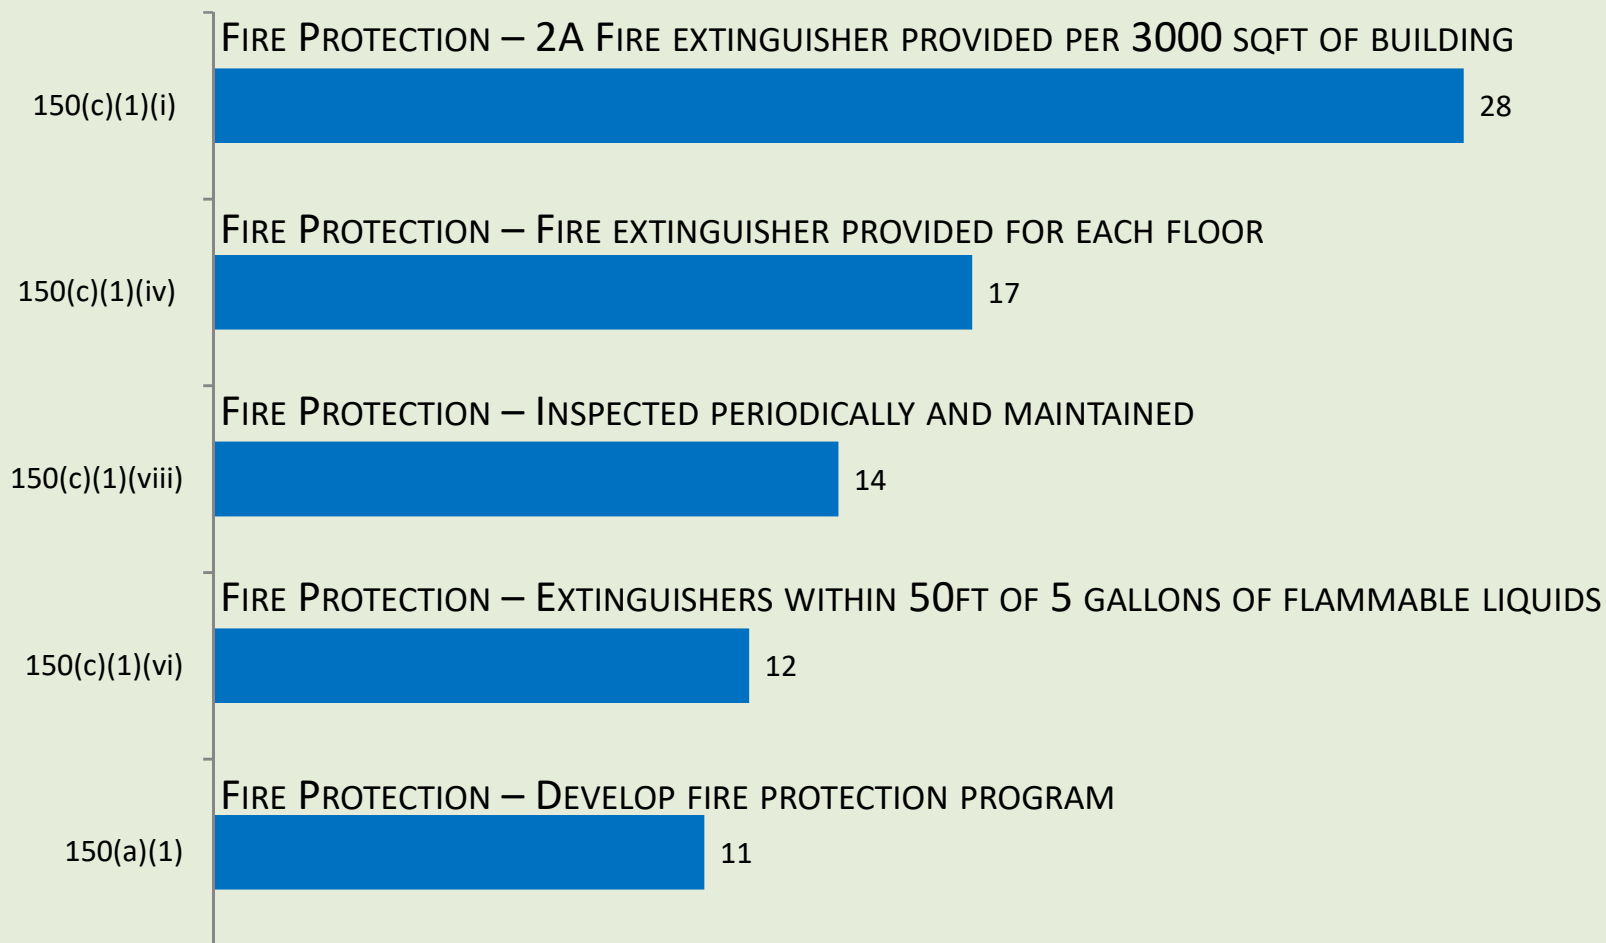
Fire Protection – 2A Fire extinguisher provided per 3000 sqft of building

150(c)(1)(i)

28

Fire Protection – Fire extinguisher provided for each floor

150(c)(1)(iv)

17

Fire Protection – Inspected periodically and maintained

150(c)(1)(viii)

14

Fire Protection – Extinguishers within 50ft of 5 gallons of flammable liquids

150(c)(1)(vi)

12

Fire Protection – Develop fire protection program

150(a)(1)

11